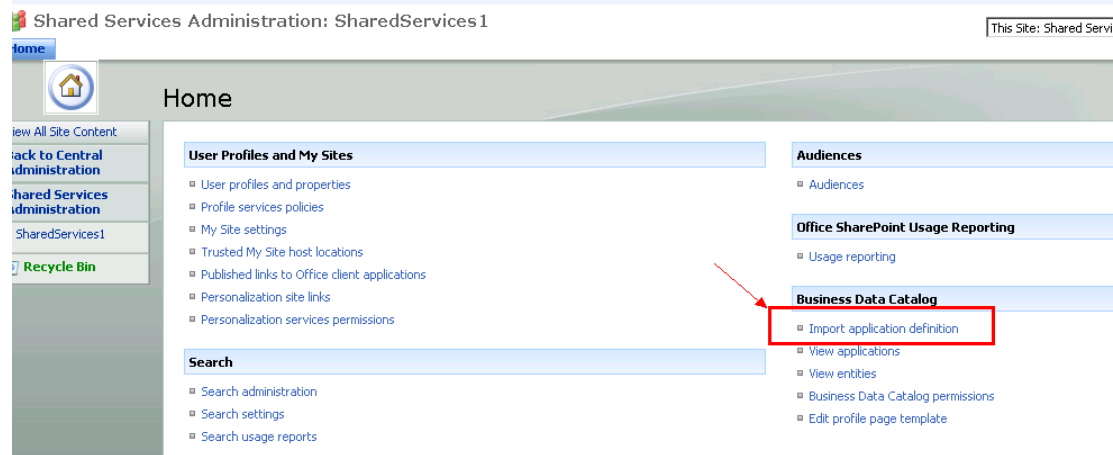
Shared Services Administration: SharedServices1

This Site: Shared Servi

Home

Home

iew All Site Content

ack to Central dministration

hared Services dministration

SharedServices1

Recycle Bin

User Profiles and My Sites

User profiles and properties

Profile services policies

My Site settings

Trusted My Site host locations

Published links to Office client applications

Personalization site links

Personalization services permissions

Search

Search administration

Search settings

Search usage reports

Audiences

Audiences

Office SharePoint Usage Reporting

Usage reporting

Business Data Catalog

Import application definition

View applications

View entities

Business Data Catalog permissions

Edit profile page template